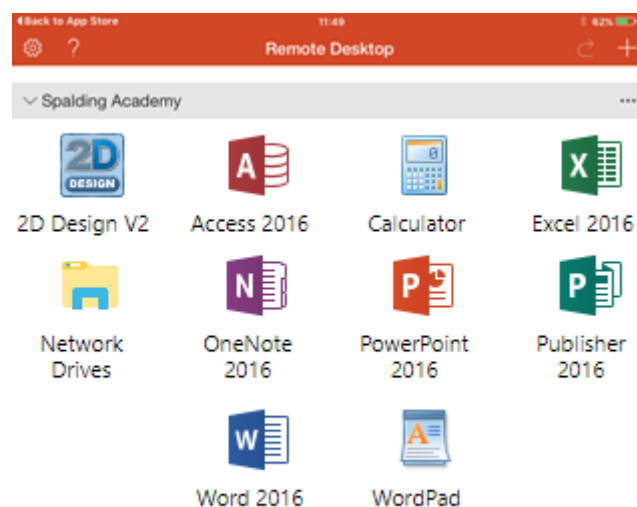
◂Back to App Store 11:49 62%

?

Remote Desktop

Spalding Academy

2D DESIGN

2D Design V2

A

Access 2016

Calculator

X

Excel 2016

Network Drives

N

OneNote 2016

P

PowerPoint 2016

P

Publisher 2016

W

Word 2016

A

WordPad